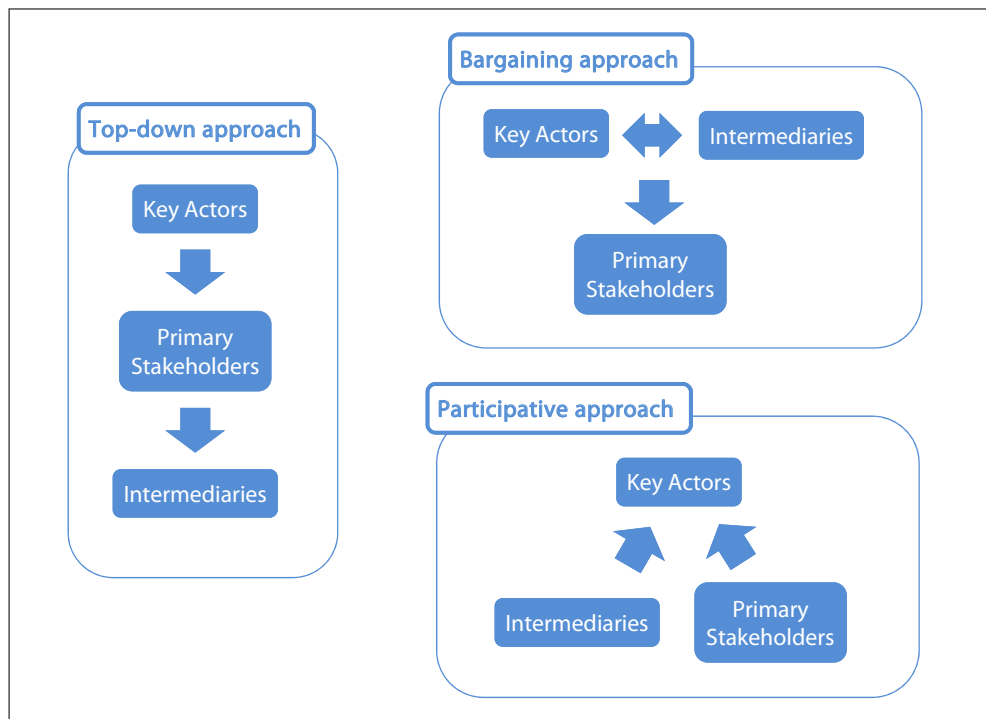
Top-down approach

Key Actors

Primary Stakeholders

Intermediaries

Bargaining approach

Key Actors

Intermediaries

Primary Stakeholders

Participative approach

Key Actors

Intermediaries

Primary Stakeholders